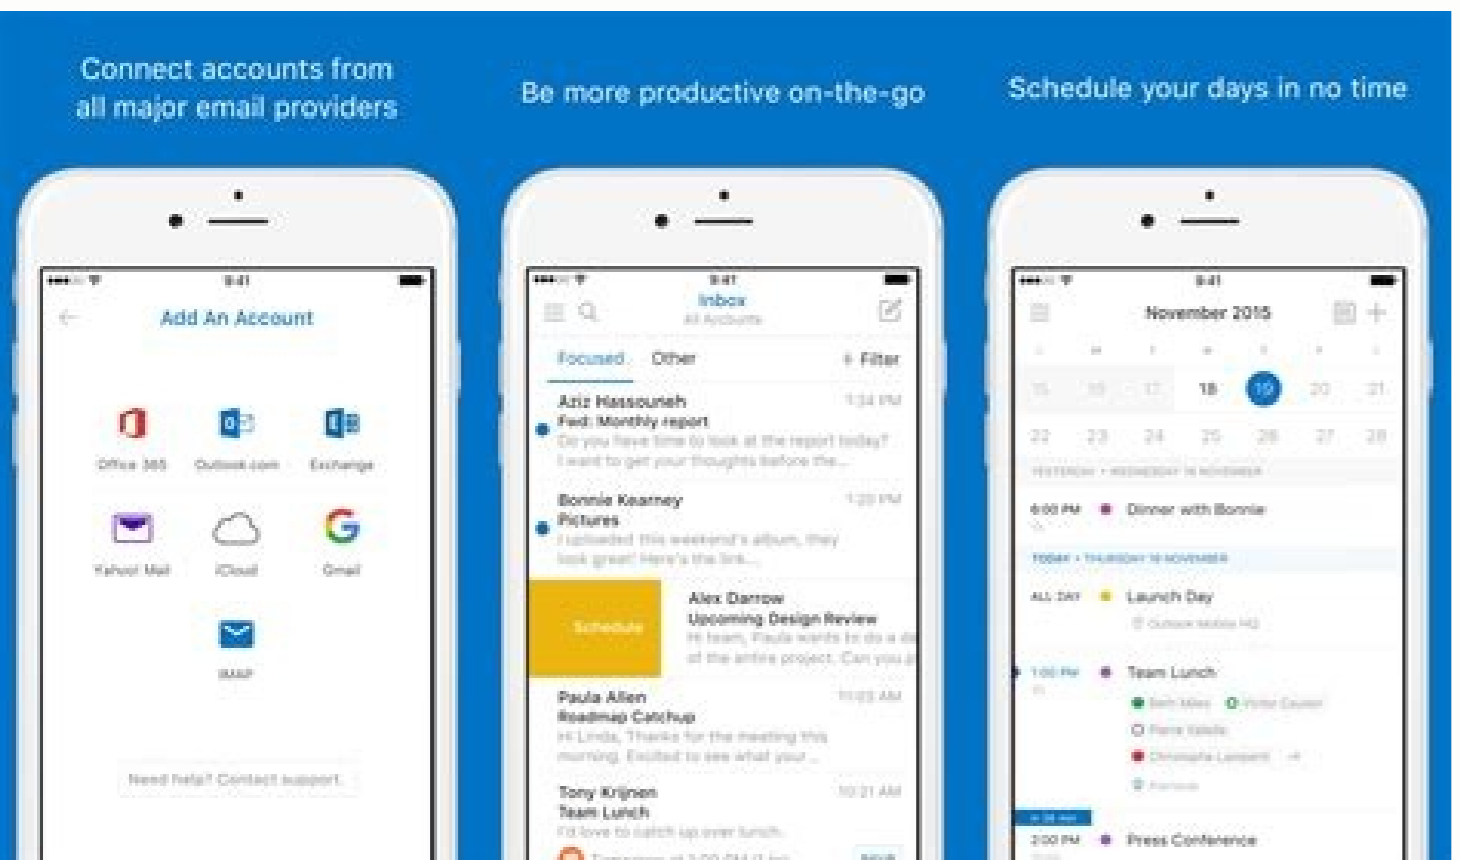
Connect accounts from all major email providers

Be more productive on-the-go

Schedule your days in no time

9:41

Add An Account

Office 365

Outlook.com

Exchange

Yahoo! Mail

iCloud

Gmail

IMAP

Need help? Contact support.

9:41

Inbox

All Accounts

Focused

Other

Filter

Aziz Hassouneh

1:34 PM

Fwd: Monthly report

Do you have time to look at the report today? I want to get your thoughts before the...

Bonnie Kearney

1:20 PM

Pictures

I uploaded this weekend's album, they look great! Here's the link...

Schedule

Alex Darrow

Upcoming Design Review

Hi team, Paula wants to do a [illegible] of the entire project. Can you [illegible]

Paula Allen

11:03 AM

Roadmap Catchup

Hi Linda, Thanks for the meeting this morning. Excited to see what your...

Tony Krijnen

10:21 AM

Team Lunch

I'd love to catch up over lunch.

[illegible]

9:41

November 2015

18

19

20

21

22

23

24

25

26

27

28

YESTERDAY • WEDNESDAY 18 NOVEMBER

6:00 PM

Dinner with Bonnie

TODAY • THURSDAY 19 NOVEMBER

ALL DAY

Launch Day

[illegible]

1:00 PM

Team Lunch

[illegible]

2:00 PM

Press Conference